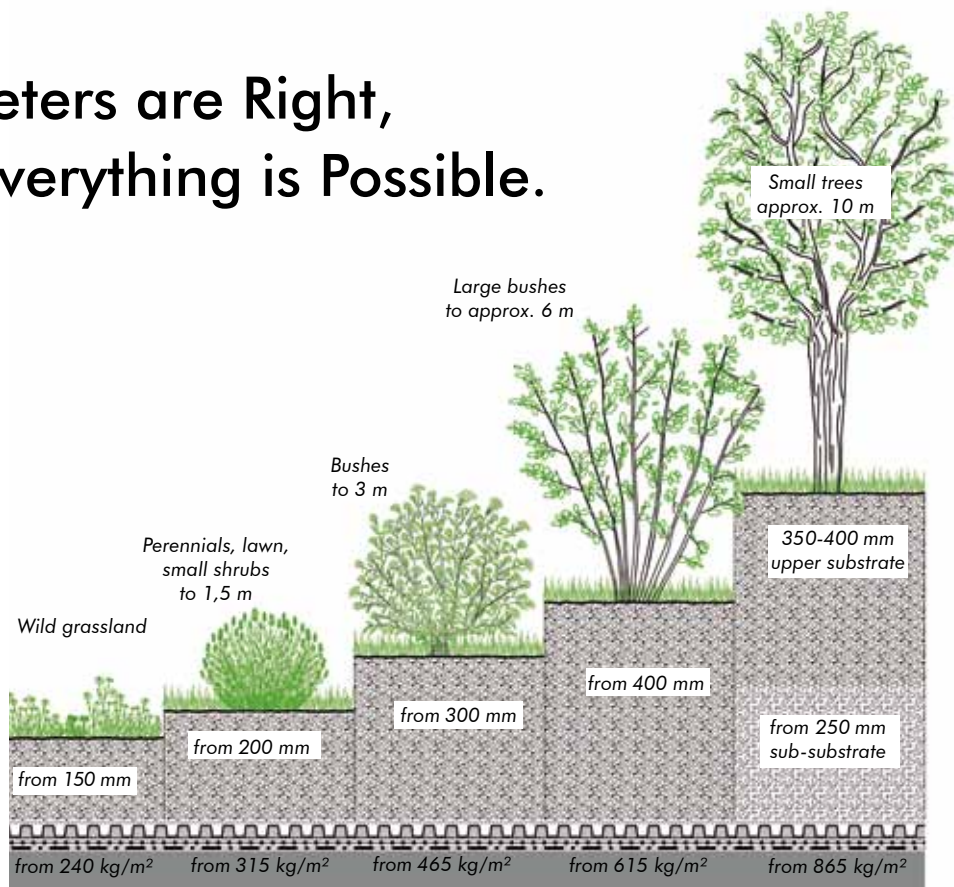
eters are Right,
verything is Possible.

Small trees approx. 10 m

Large bushes to approx. 6 m

Bushes to 3 m

Perennials, lawn, small shrubs to 1,5 m

Wild grassland

350-400 mm upper substrate

from 400 mm

from 300 mm

from 200 mm

from 250 mm sub-substrate

from 150 mm

from 240 kg/m² from 315 kg/m² from 465 kg/m² from 615 kg/m² from 865 kg/m²